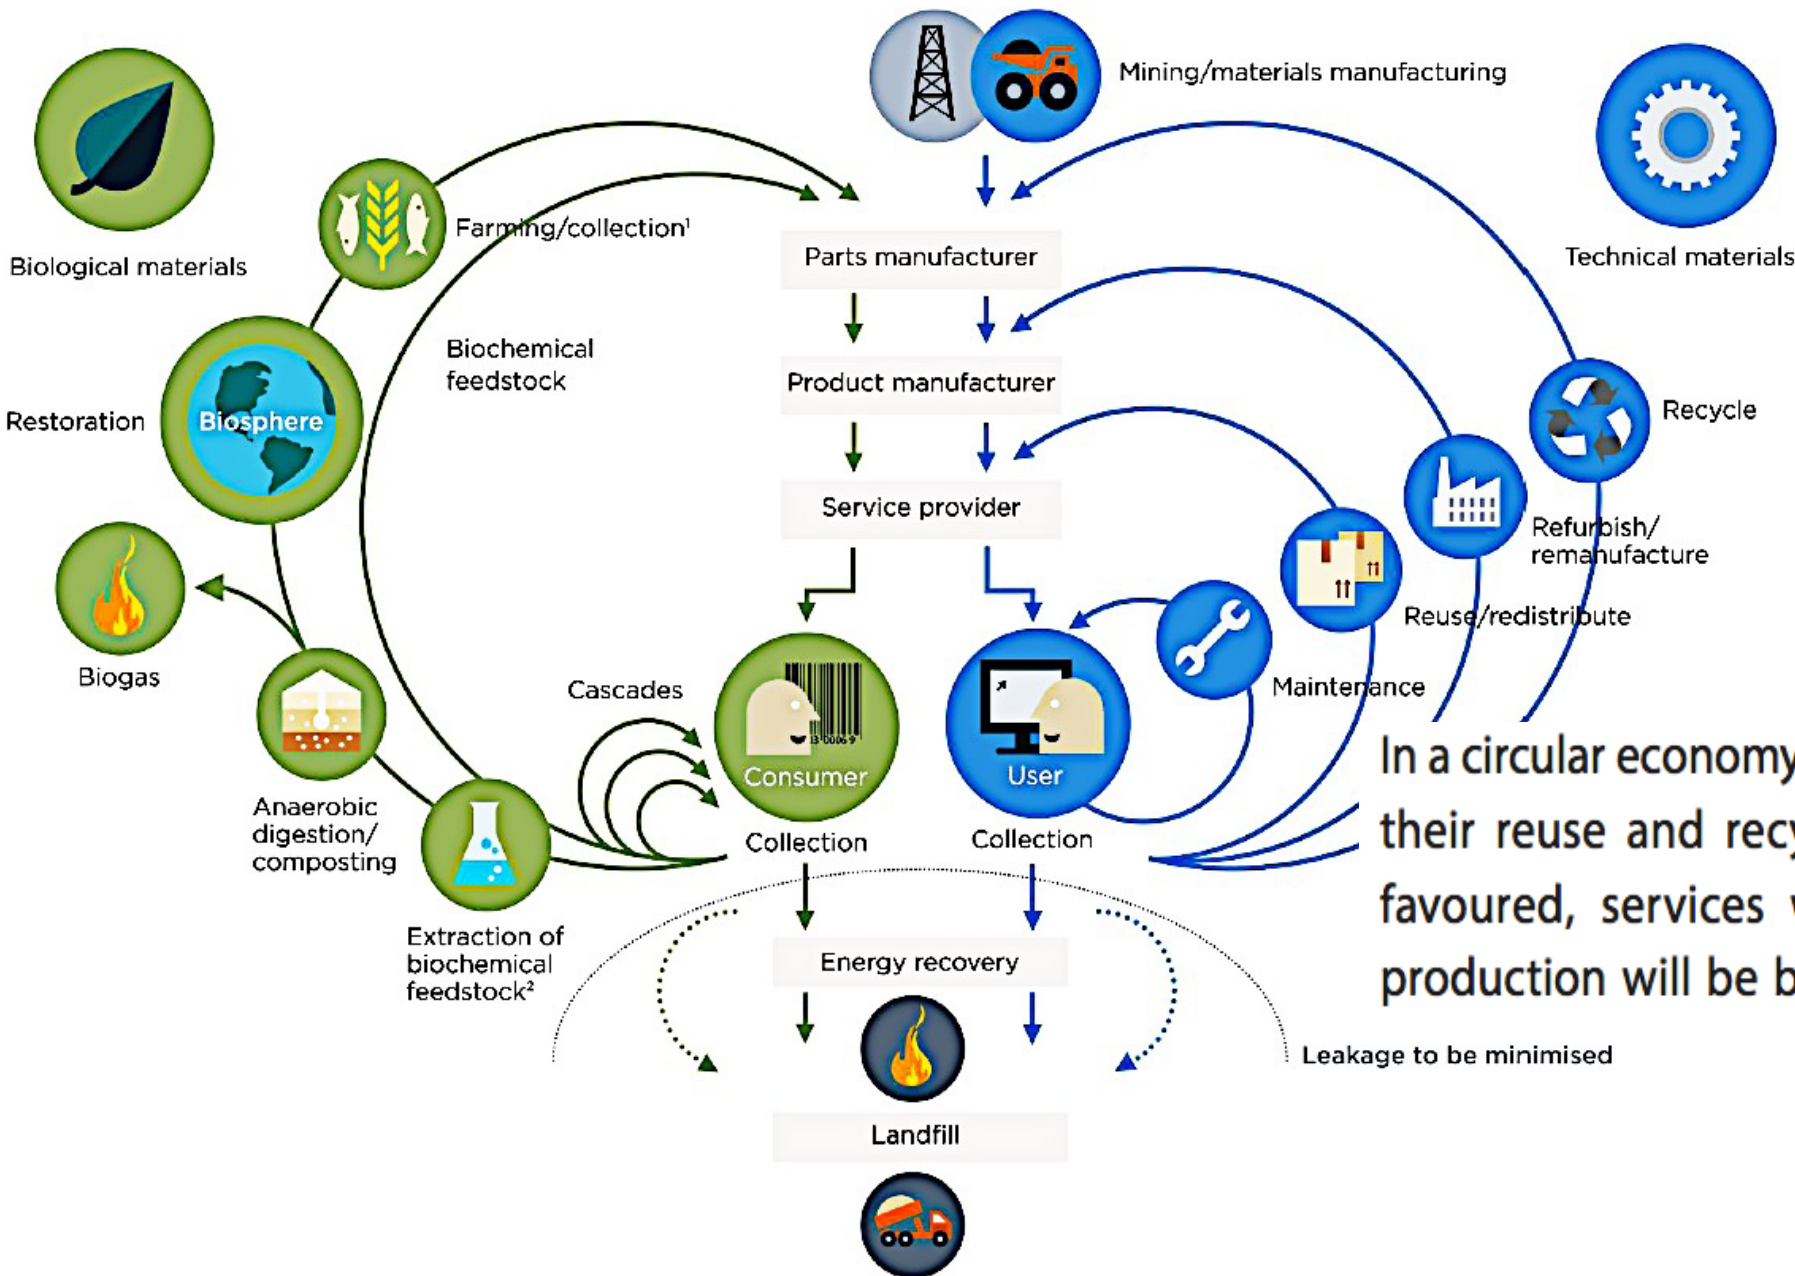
Mining/materials manufacturing

Biological materials

Technical materials

Farming/collection$^1$

Parts manufacturer

Biochemical feedstock

Product manufacturer

Restoration

Biosphere

Recycle

Service provider

Refurbish/ remanufacture

Biogas

Reuse/redistribute

Cascades

Consumer

User

Maintenance

Anaerobic digestion/ composting

Collection

Collection

Extraction of biochemical feedstock$^2$

Energy recovery

Leakage to be minimised

Landfill

In a circular economy
their reuse and rec
favoured, services
production will be b